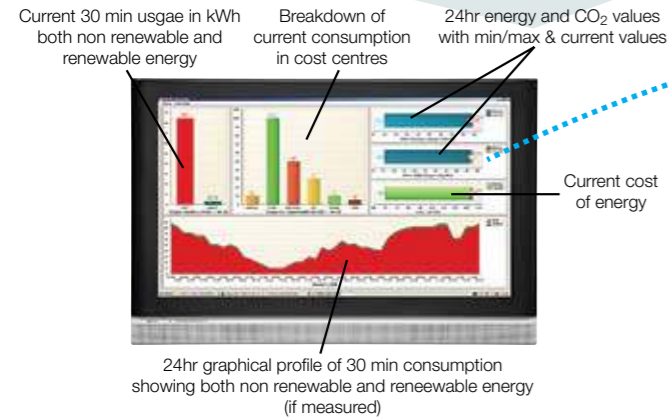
Current 30 min usgae in kWh both non renewable and renewable energy

Breakdown of current consumption in cost centres

24hr energy and $CO_2$ values with min/max & current values

Current cost of energy

24hr graphical profile of 30 min consumption showing both non renewable and reneewable energy (if measured)